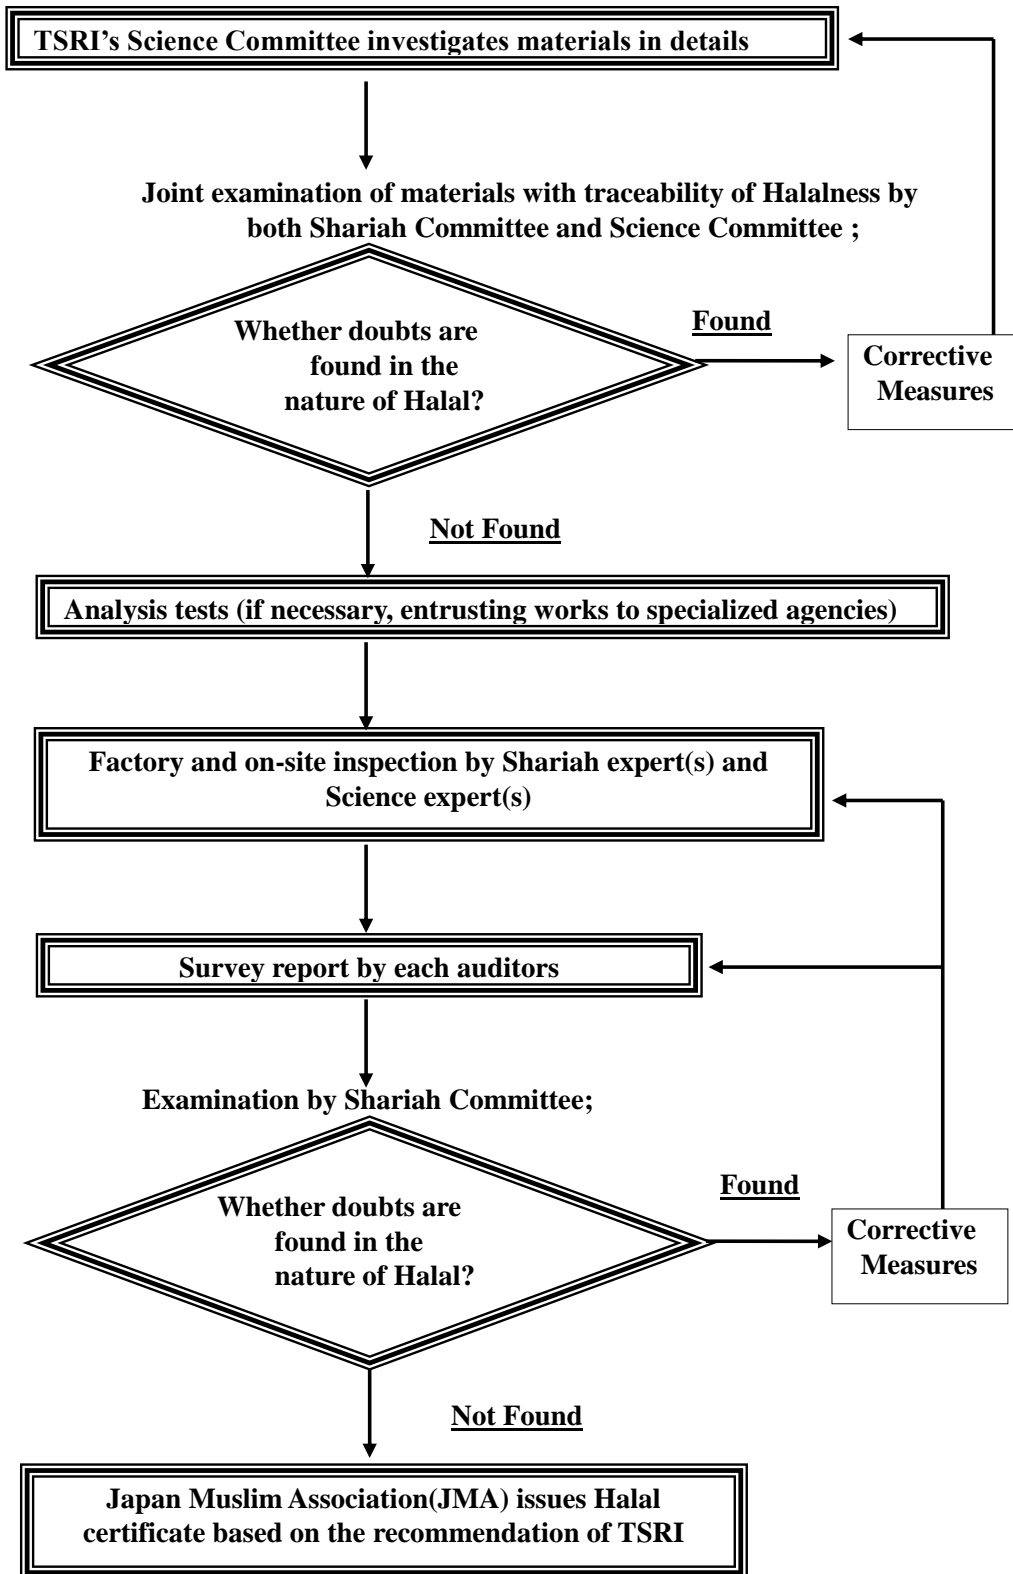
TSRI’s Science Committee investigates materials in details

Joint examination of materials with traceability of Halalness by both Shariah Committee and Science Committee ;

Whether doubts are found in the nature of Halal?

Found

Corrective Measures

Not Found

Analysis tests (if necessary, entrusting works to specialized agencies)

Factory and on-site inspection by Shariah expert(s) and Science expert(s)

Survey report by each auditors

Examination by Shariah Committee;

Whether doubts are found in the nature of Halal?

Found

Corrective Measures

Not Found

Japan Muslim Association(JMA) issues Halal certificate based on the recommendation of TSRI